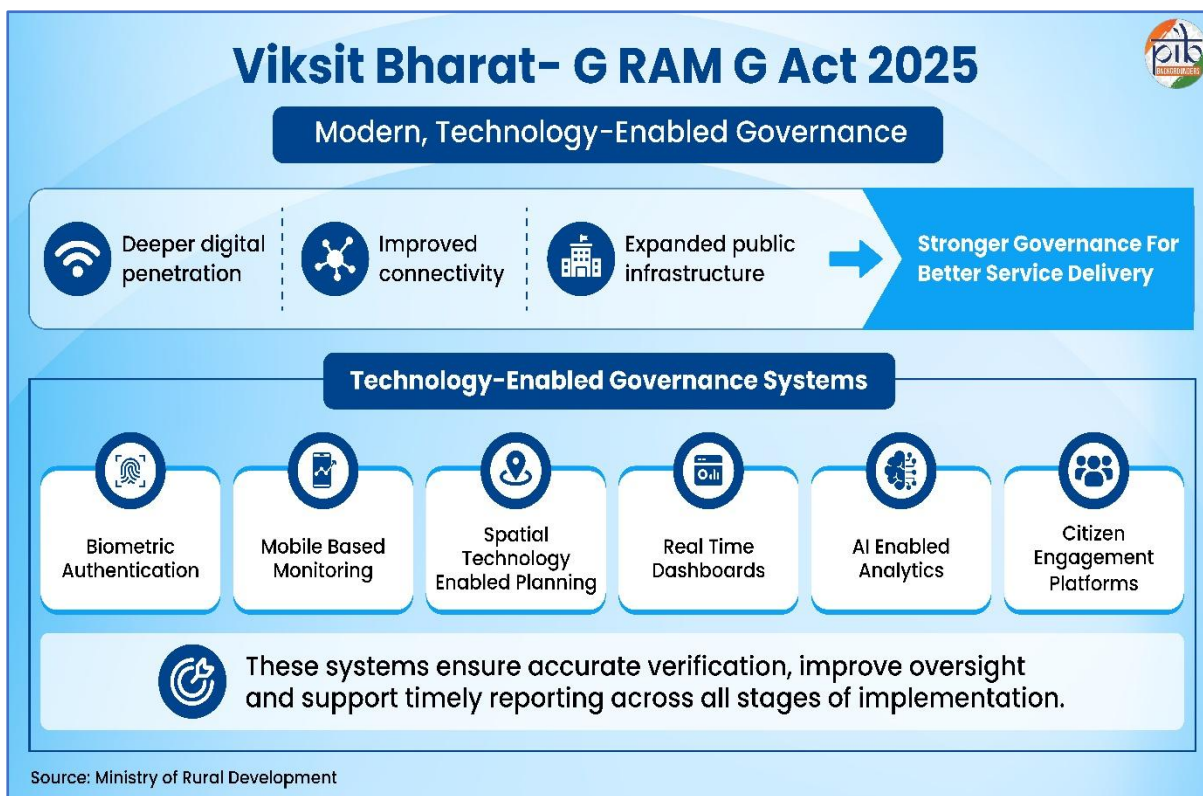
Viksit Bharat- G RAM G Act 2025

pib

Modern, Technology-Enabled Governance

Deeper digital penetration

Improved connectivity

Expanded public infrastructure

Stronger Governance For Better Service Delivery

Technology-Enabled Governance Systems

Biometric Authentication

Mobile Based Monitoring

Spatial Technology Enabled Planning

Real Time Dashboards

AI Enabled Analytics

Citizen Engagement Platforms

These systems ensure accurate verification, improve oversight and support timely reporting across all stages of implementation.

Source: Ministry of Rural Development